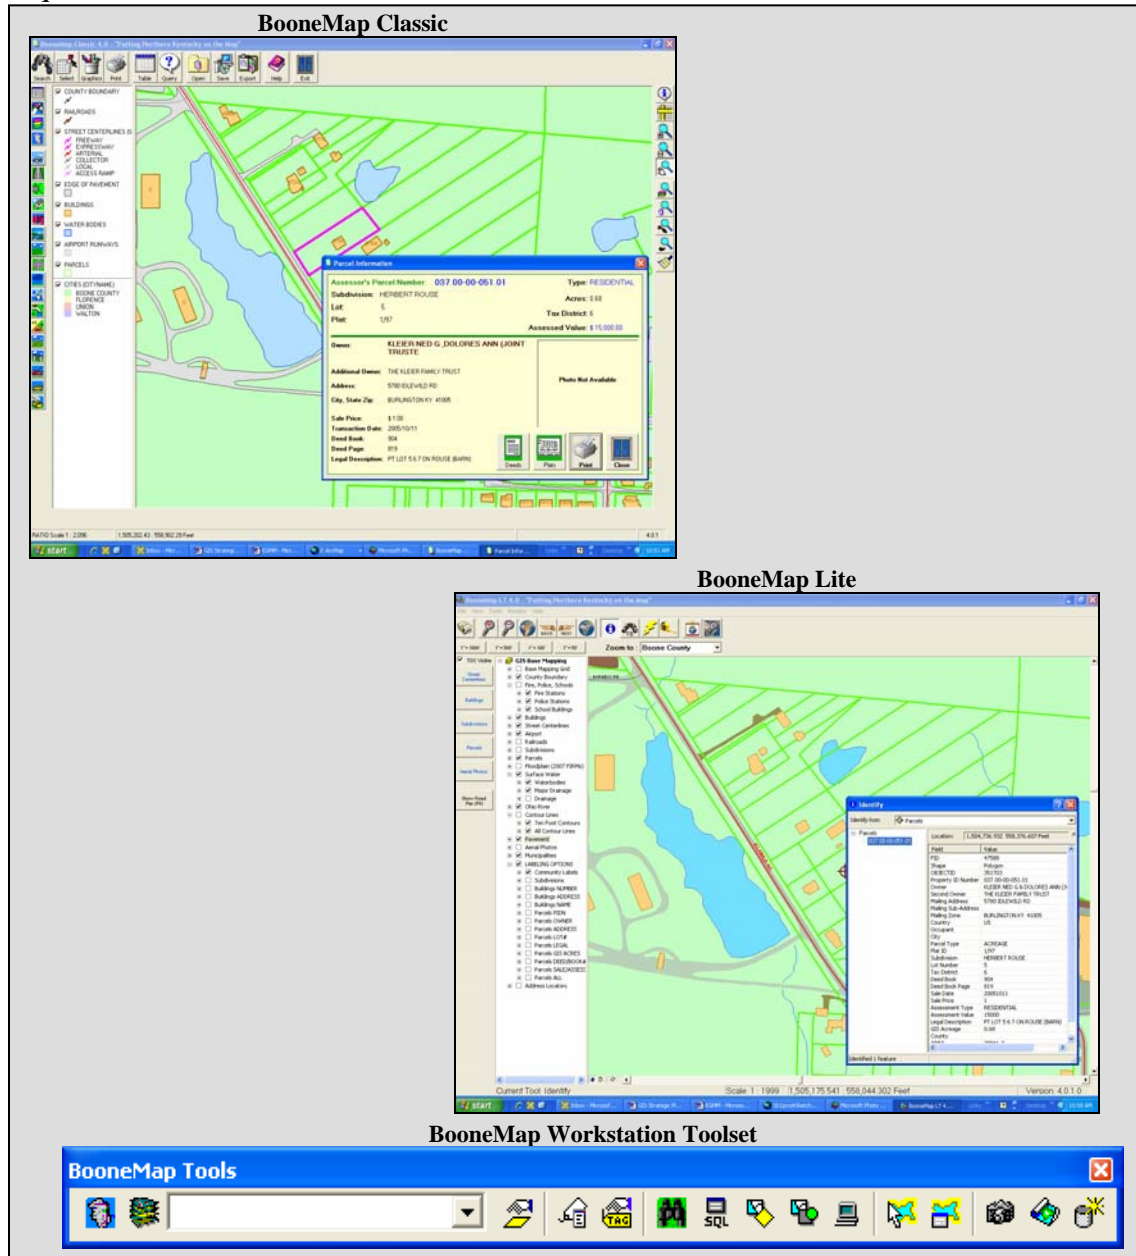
BooneMap Classic

BooneMap Classic 4.0 - "Putting Northern Kentucky on the map"

Search Select Graphics Print Table Query Open Save Export Help Exit

COUNTY BOUNDARY
RAILROADS
STREET CENTERLINES
FREEWAY
EXPRESSWAY
ARTERIAL
COLLECTOR
LOCAL
ACCESS RAMP
EDGE OF PAVEMENT
BUILDINGS
WATER BODIES
AIRPORT RUNWAYS
PARCELS
CITIES (CITYNAME)
BOONE COUNTY
FLORENCE
UNION
WALTON

Parcel Information

Assessor's Parcel Number: 037 00-00-051.01
Type: RESIDENTIAL
Subdivision: HERBERT ROUSE
Acres: 0.68
Lot: 5
Tax District: 6
Plat: 1/97
Assessed Value: $ 15,000.00

Owner: KLEIER NED G, DOLORES ANN (JOINT TRUSTE
Additional Owner: THE KLEIER FAMILY TRUST
Address: 5790 IDLEWILD RD
City, State Zip: BURLINGTON KY 41005
Photo Not Available
Sale Price: $1.00
Transaction Date: 2005/10/11
Deed Book: 904
Deed Page: 819
Legal Description: PT LOT 5 6 7 ON ROUSE (BARN)

Deeds Plats Print Close

RATIO Scale 1 : 2,096 1,505,202.43 558,902.29 Feet 4.0.1

start

BooneMap Lite

BooneMap LT 4.0 - "Putting Northern Kentucky on the map"

Zoom to: Boone County

GIS Base Mapping
Base Mapping Grid
County Boundary
Fire, Police, Schools
Fire Stations
Police Stations
School Buildings
Buildings
Street Centerlines
Airport
Railroads
Subdivisions
Parcels
Floodplain (2007 FIRMs)
Surface Water
Waterbodies
Major Drainage
Drainage
Ohio River
Contour Lines
Ten Foot Contours
All Contour Lines
Pavement
Aerial Photos
Municipalities
LABELING OPTIONS
Community Labels
Subdivisions
Buildings NUMBER
Buildings ADDRESS
Buildings NAME
Parcels PIDN
Parcels OWNER
Parcels ADDRESS
Parcels LOT#
Parcels LEGAL
Parcels GIS ACRES
Parcels DEED/BOOK#
Parcels SALE/ASSESS
Parcels ALL
Address Locators

Identify
Identify from: Parcels
Parcels
037 00-00-051.01
Location: 1,504,756.932 558,376.607 Feet

| Field | Value |
|---|---|
| PID | 47599 |
| Shape | Polygon |
| OBJECTID | 351703 |
| Property ID Number | 037-00-00-051.01 |
| Owner | KLEIER NED G & DOLORES ANN (J |
| Second Owner | THE KLEIER FAMILY TRUST |
| Mailing Address | 5790 IDLEWILD RD |
| Mailing Sub-Address | |
| Mailing Zone | BURLINGTON KY 41005 |
| Country | US |
| Occupant | |
| City | |
| Parcel Type | ACREAGE |
| Plat ID | 1/97 |
| Subdivision | HERBERT ROUSE |
| Lot Number | 5 |
| Tax District | 6 |
| Deed Book | 904 |
| Deed Book Page | 819 |
| Sale Date | 20051011 |
| Sale Price | 1 |
| Assessment Type | RESIDENTIAL |
| Assessment Value | 15000 |
| Legal Description | PT LOT 5 6 7 ON ROUSE (BARN) |
| GIS Acreage | 0.68 |
| County | |

Identified 1 feature

Current Tool: Identify
Scale 1 : 1999 1,505,175.541 558,044.302 Feet
Version: 4.0.1.0

start

BooneMap Workstation Toolset

BooneMap Tools
SQL TAG